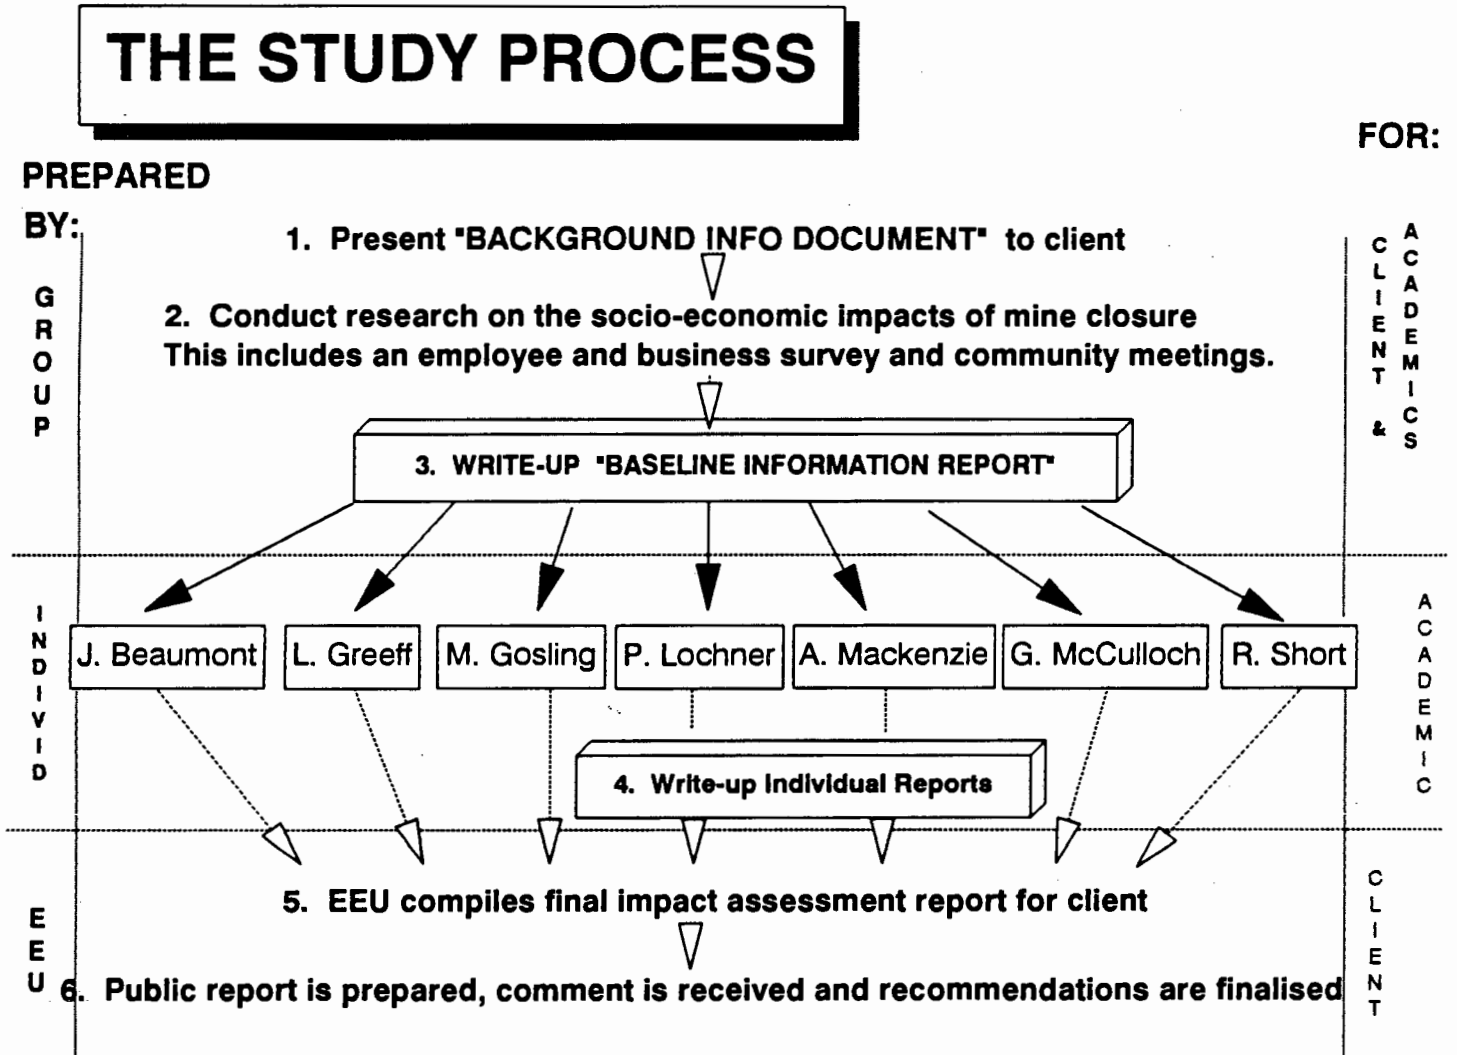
THE STUDY PROCESS

PREPARED BY:

FOR:

GROUP

CLIENT & ACADEMICS

1. Present "BACKGROUND INFO DOCUMENT" to client

2. Conduct research on the socio-economic impacts of mine closure
This includes an employee and business survey and community meetings.

3. WRITE-UP "BASELINE INFORMATION REPORT"

INDIVID

ACADEMIC

J. Beaumont

L. Greeff

M. Gosling

P. Lochner

A. Mackenzie

G. McCulloch

R. Short

4. Write-up Individual Reports

EEU

CLIENT

5. EEU compiles final impact assessment report for client

6. Public report is prepared, comment is received and recommendations are finalised